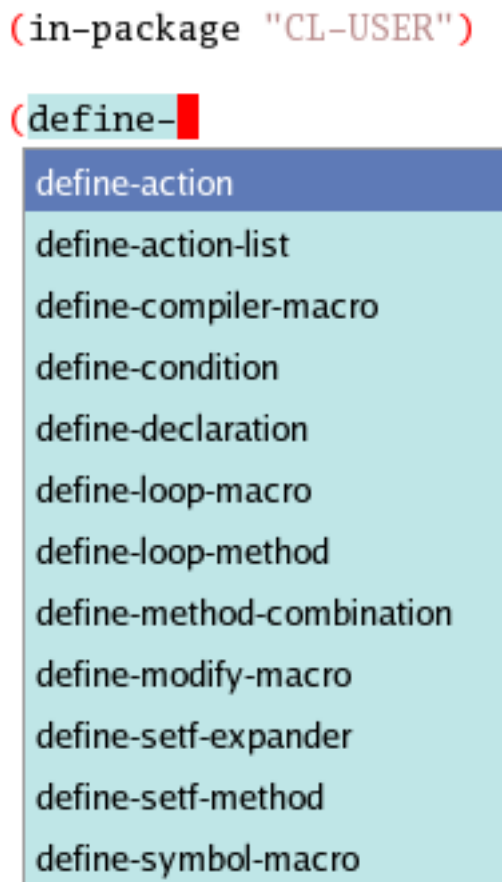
(in-package "CL-USER")

(define-

define-action
define-action-list
define-compiler-macro
define-condition
define-declaration
define-loop-macro
define-loop-method
define-method-combination
define-modify-macro
define-setf-expander
define-setf-method
define-symbol-macro